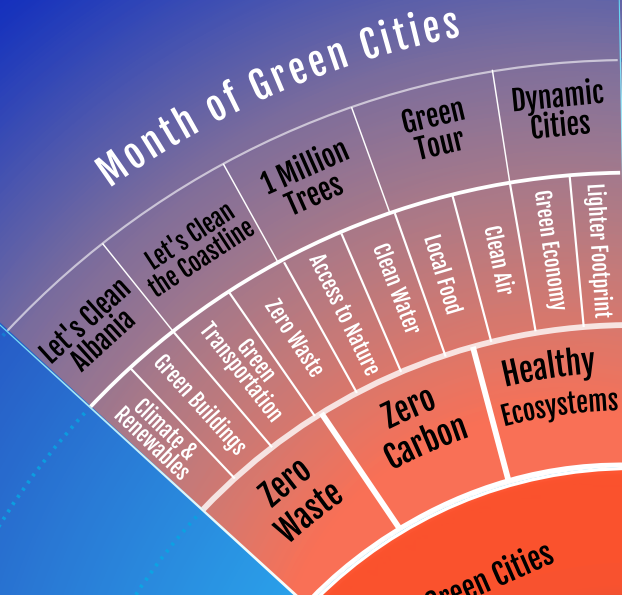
Month of Green Cities

Let's Clean Albania

Let's Clean the Coastline

1 Million Trees

Green Tour

Dynamic Cities

Climate & Renewables

Green Buildings

Green Transportation

Zero Waste

Access to Nature

Clean Water

Local Food

Clean Air

Green Economy

Lighter Footprint

Zero Waste

Zero Carbon

Healthy Ecosystems

Green Cities